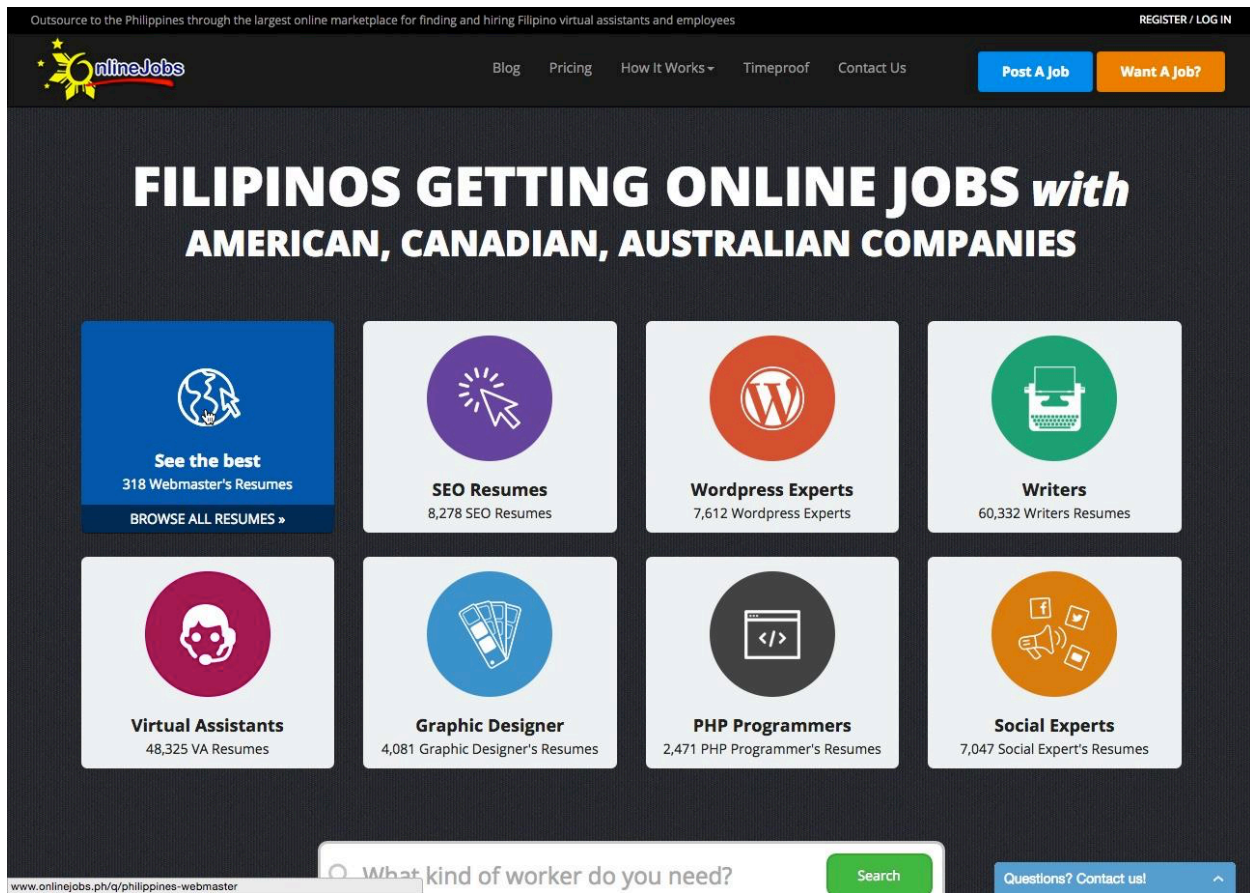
Outsource to the Philippines through the largest online marketplace for finding and hiring Filipino virtual assistants and employees

REGISTER / LOG IN

OnlineJobs

Blog Pricing How It Works Timeproof Contact Us

Post A Job

Want A Job?

FILIPINOS GETTING ONLINE JOBS with
AMERICAN, CANADIAN, AUSTRALIAN COMPANIES

See the best
318 Webmaster's Resumes
BROWSE ALL RESUMES »

SEO Resumes
8,278 SEO Resumes

Wordpress Experts
7,612 Wordpress Experts

Writers
60,332 Writers Resumes

Virtual Assistants
48,325 VA Resumes

Graphic Designer
4,081 Graphic Designer's Resumes

PHP Programmers
2,471 PHP Programmer's Resumes

Social Experts
7,047 Social Expert's Resumes

What kind of worker do you need?

Search

www.onlinejobs.ph/q/philippines-webmaster

Questions? Contact us!